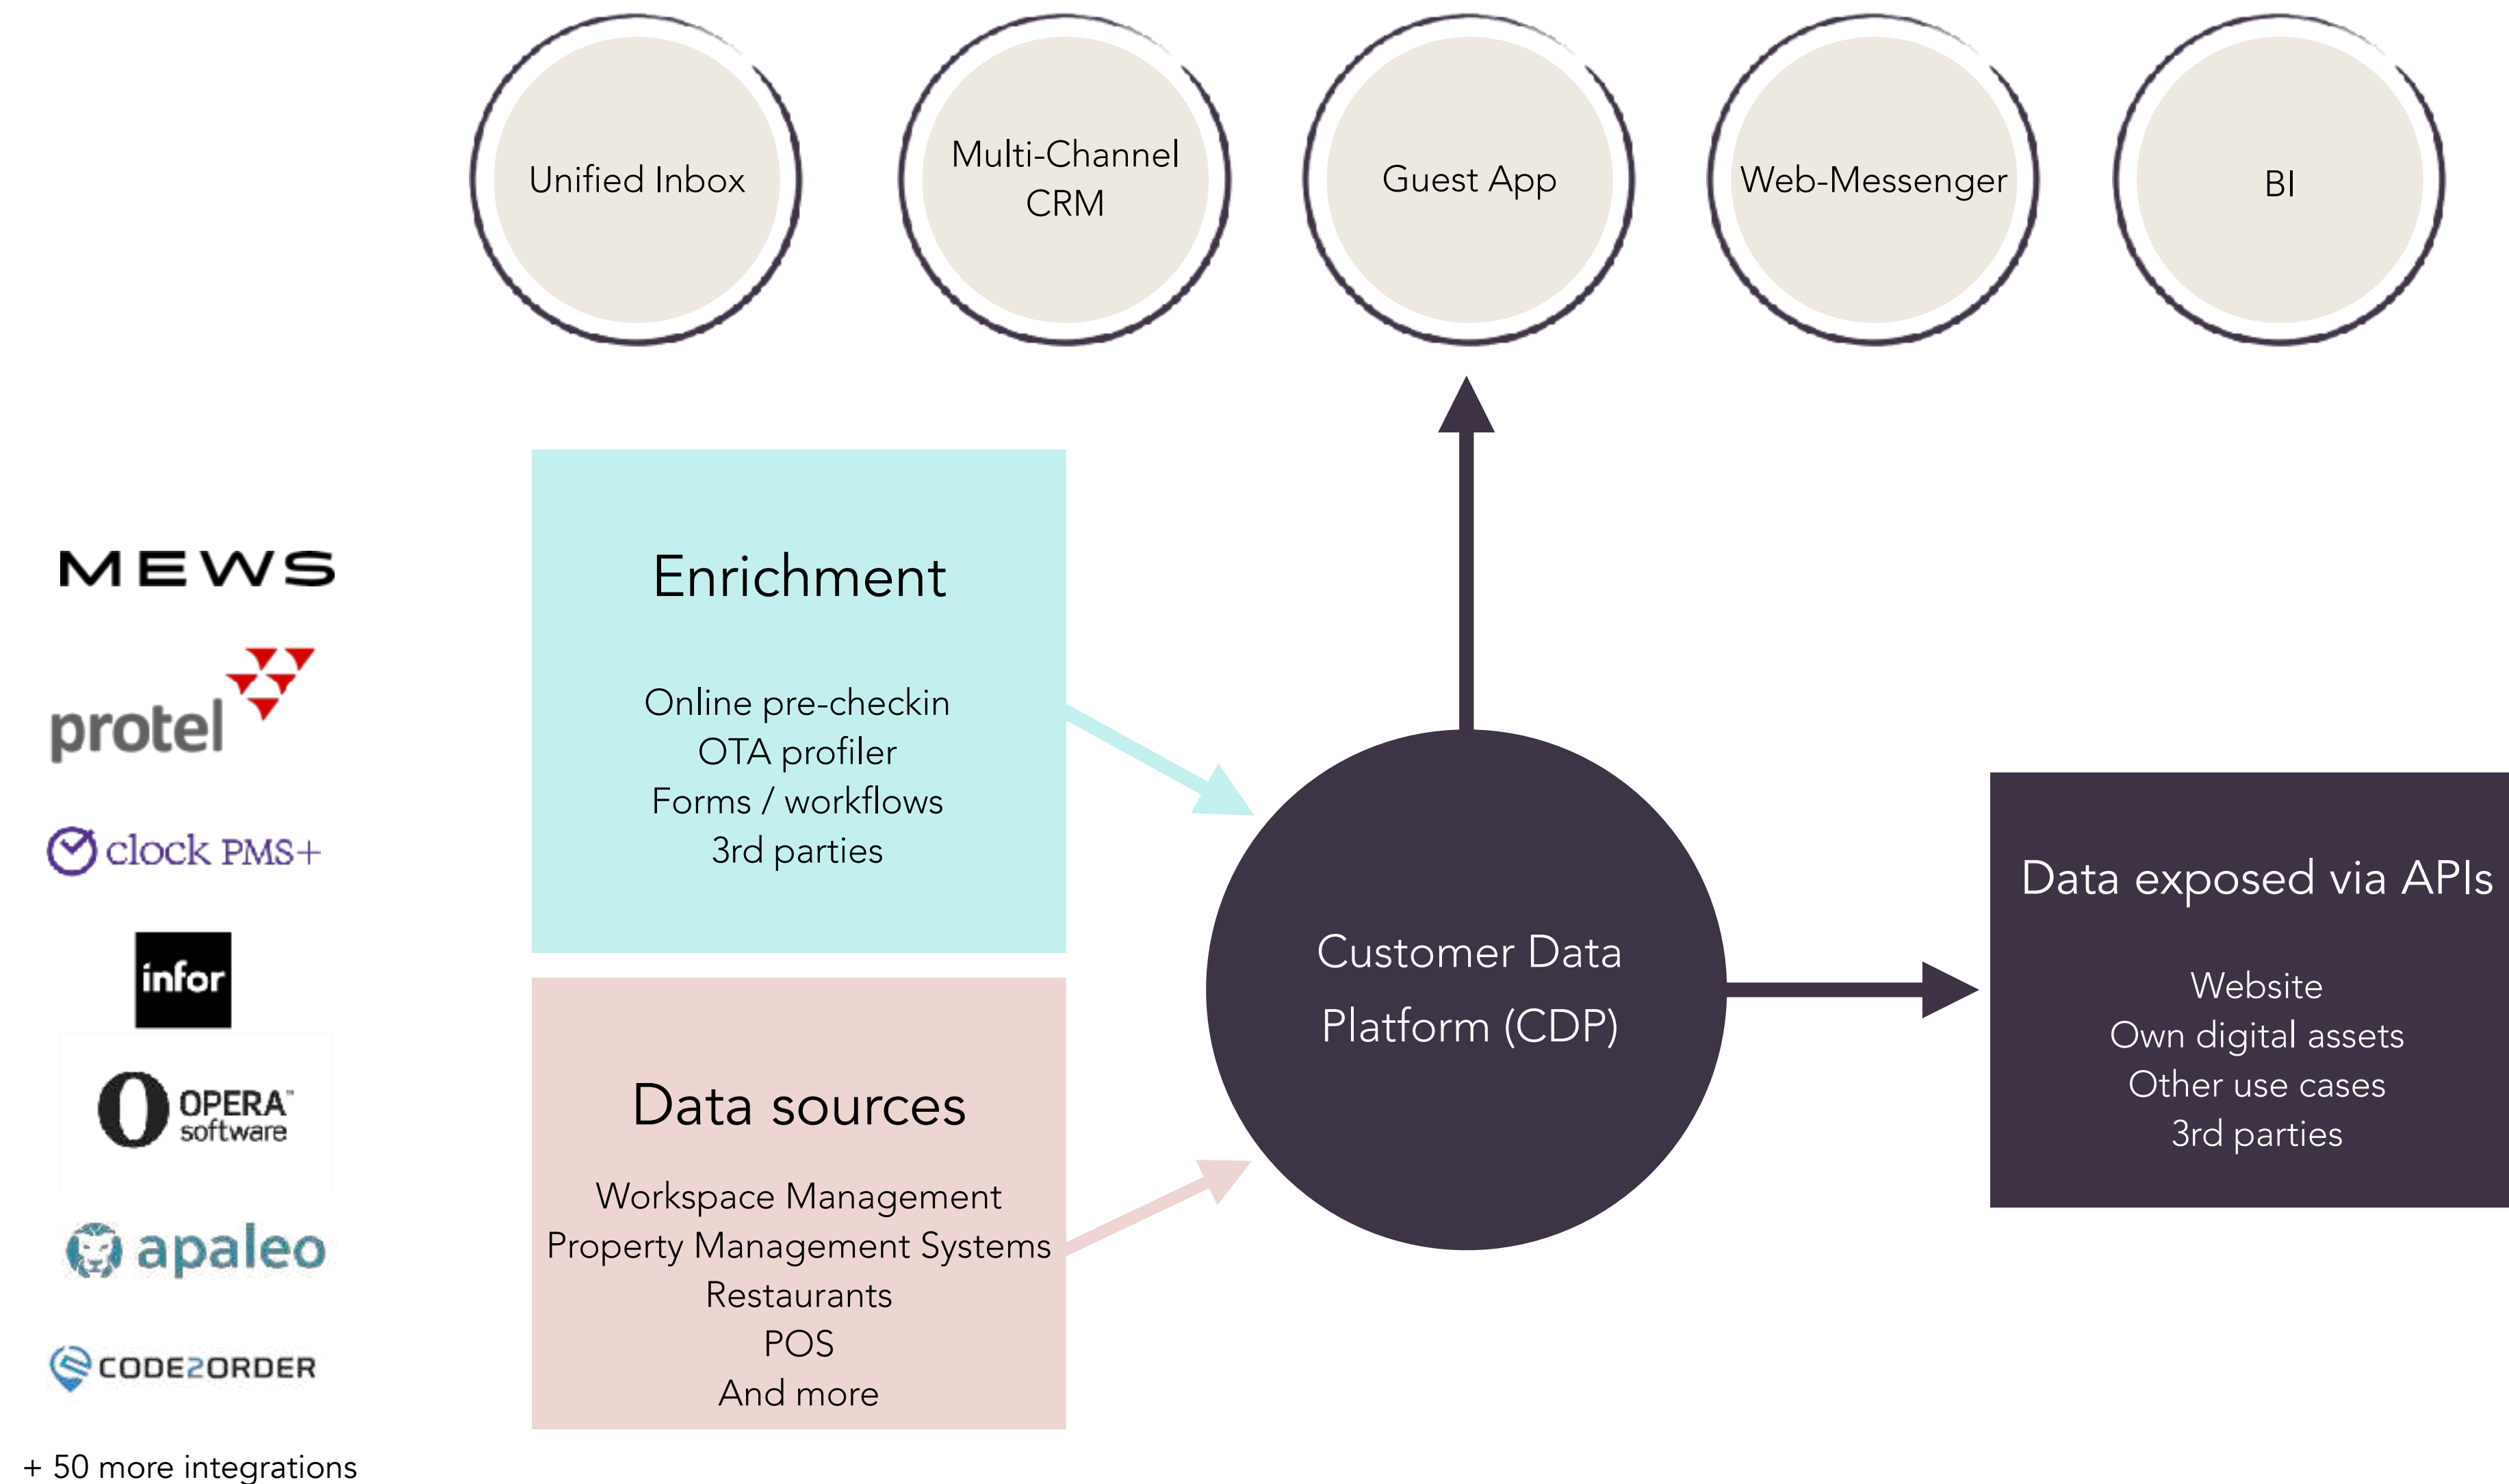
Unified Inbox

Multi-Channel CRM

Guest App

Web-Messenger

BI

MEWS

protel

clock PMS+

infor

OPERA software

apaleo

CODE2ORDER

+ 50 more integrations

Enrichment

Online pre-checkin
OTA profiler
Forms / workflows
3rd parties

Data sources

Workspace Management
Property Management Systems
Restaurants
POS
And more

Customer Data Platform (CDP)

Data exposed via APIs

Website
Own digital assets
Other use cases
3rd parties